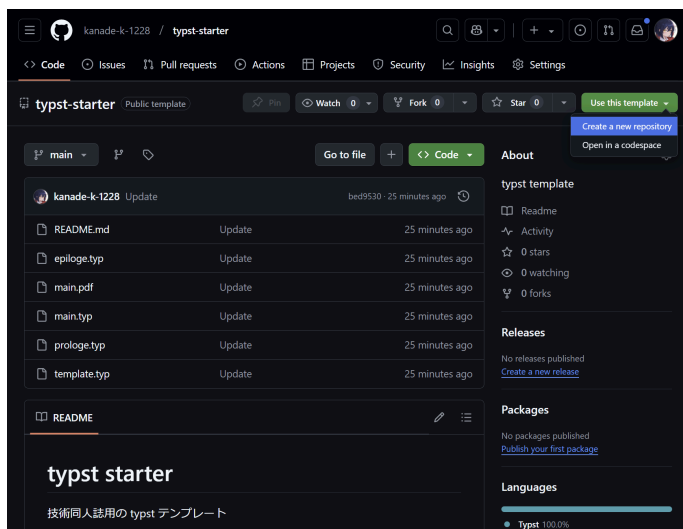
kanade-k-1228 / typst-starter

Code Issues Pull requests Actions Projects Security Insights Settings

typst-starter Public template

Pin Watch 0 Fork 0 Star 0 Use this template

Create a new repository
Open in a codespace

main

Go to file + Code

kanade-k-1228 Update bed9530 · 25 minutes ago

| | | |
|---|---|---|
| README.md | Update | 25 minutes ago |
| epiloge.typ | Update | 25 minutes ago |
| main.pdf | Update | 25 minutes ago |
| main.typ | Update | 25 minutes ago |
| prologe.typ | Update | 25 minutes ago |
| template.typ | Update | 25 minutes ago |

README

typst starter

技術同人誌用の typst テンプレート

About

typst template

Readme
Activity
0 stars
0 watching
0 forks

Releases

No releases published
Create a new release

Packages

No packages published
Publish your first package

Languages

Typst 100.0%